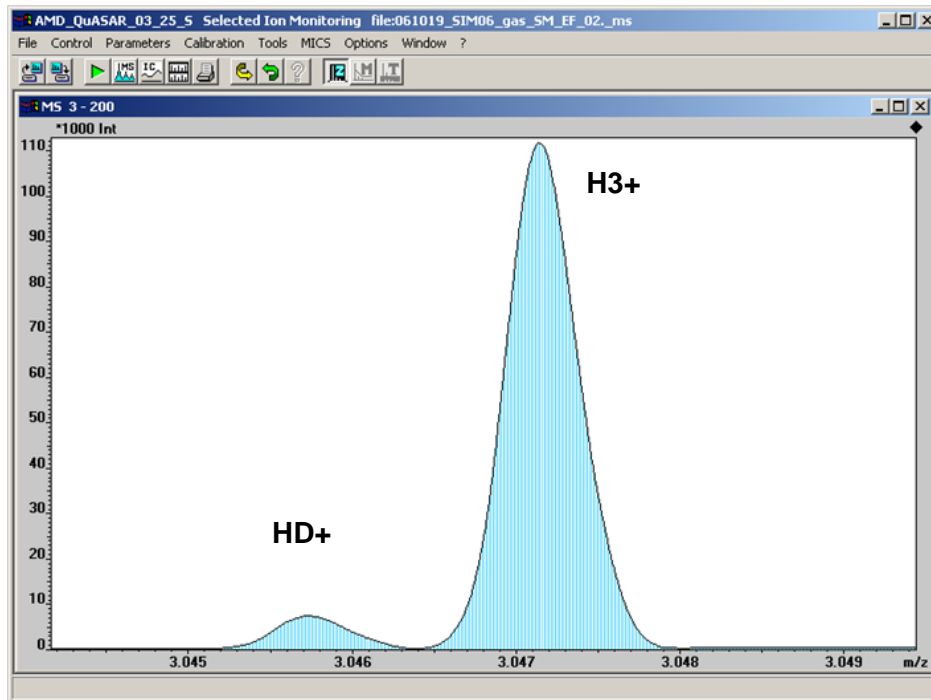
AMD_QuASAR_03_25_S Selected Ion Monitoring file:061019_SIM06_gas_SM_EF_02._ms

File Control Parameters Calibration Tools MICS Options Window ?

MS IC

MS 3 - 200

*1000 Int

110
100
90
80
70
60
50
40
30
20
10
0

H3+

HD+

3.045 3.046 3.047 3.048 3.049 m/z